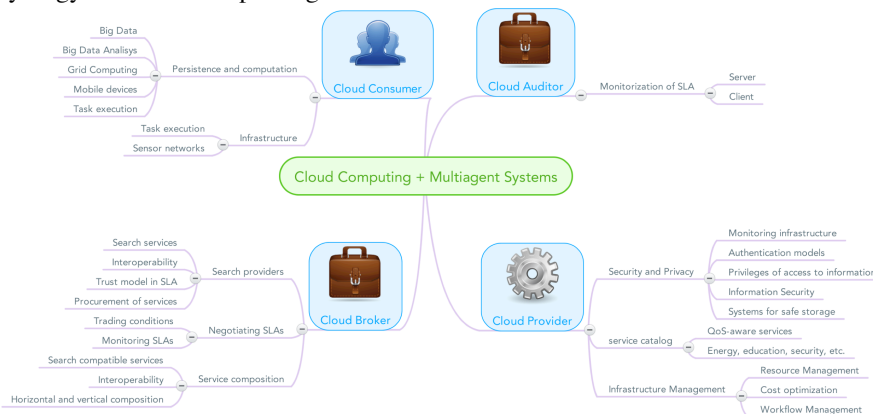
Cloud Computing + Multiagent Systems

Cloud Consumer
Persistence and computation
Big Data
Big Data Analisys
Grid Computing
Mobile devices
Task execution
Infrastructure
Task execution
Sensor networks

Cloud Auditor
Monitorization of SLA
Server
Client

Cloud Broker
Search providers
Search services
Interoperability
Trust model in SLA
Procurement of services
Negotiating SLAs
Trading conditions
Monitoring SLAs
Service composition
Search compatible services
Interoperability
Horizontal and vertical composition

Cloud Provider
Security and Privacy
Monitoring infrastructure
Authentication models
Privileges of access to informatio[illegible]
Information Security
Systems for safe storage
service catalog
QoS-aware services
Energy, education, security, etc.
Infrastructure Management
Resource Management
Cost optimization
Workflow Management